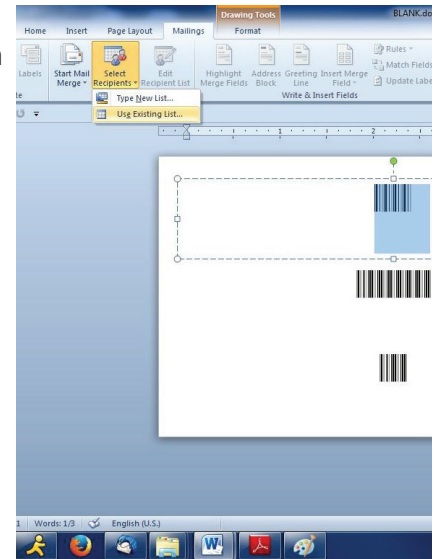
Drawing Tools
BLANK.do
Home
Insert
Page Layout
Mailings
Format
Labels
Start Mail Merge
Select Recipients
Edit Recipient List
Highlight Merge Fields
Address Block
Greeting Line
Insert Merge Field
Rules
Match Fields
Update Labe
Write & Insert Fields
Type New List...
Use Existing List...
1 | Words: 1/3 | English (U.S.)